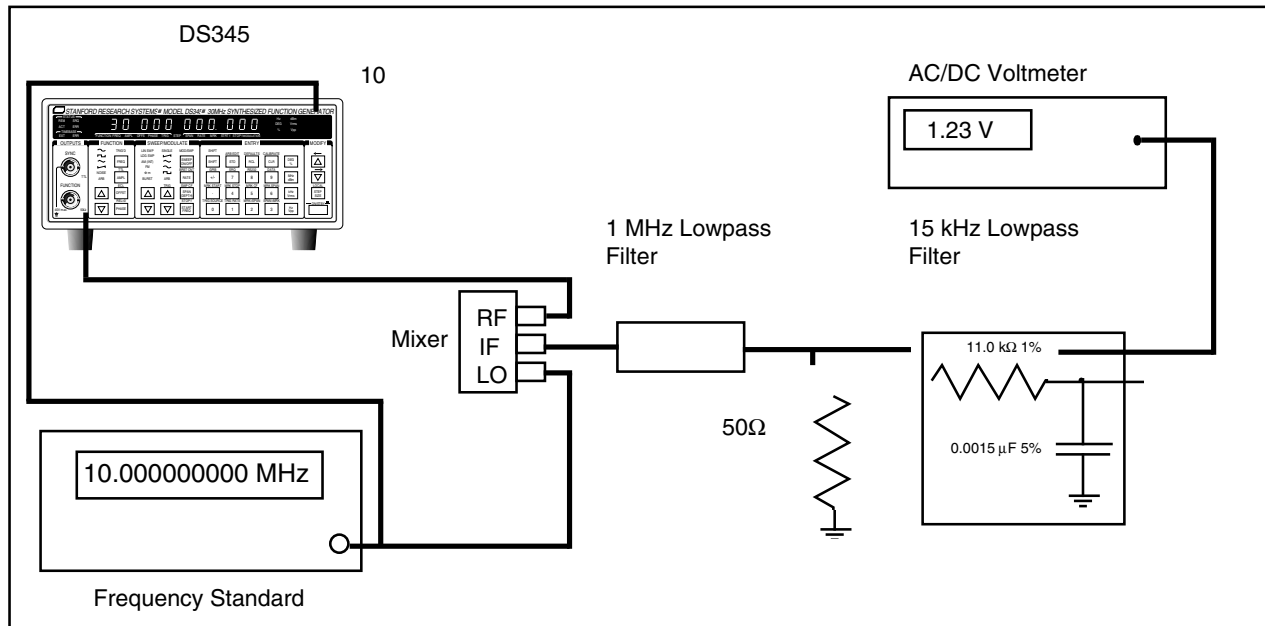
DS345

10

STANFORD RESEARCH SYSTEMS MODEL DS345 30MHz SYNTHESIZED FUNCTION GENERATOR

30 000 000.000

OUTPUTS FUNCTION SWEEP/MODULATE ENTRY MODIFY

SYNC

FUNCTION

AC/DC Voltmeter

1.23 V

1 MHz Lowpass Filter

15 kHz Lowpass Filter

Mixer

RF

IF

LO

11.0 kΩ 1%

50Ω

0.0015 μF 5%

10.000000000 MHz

Frequency Standard